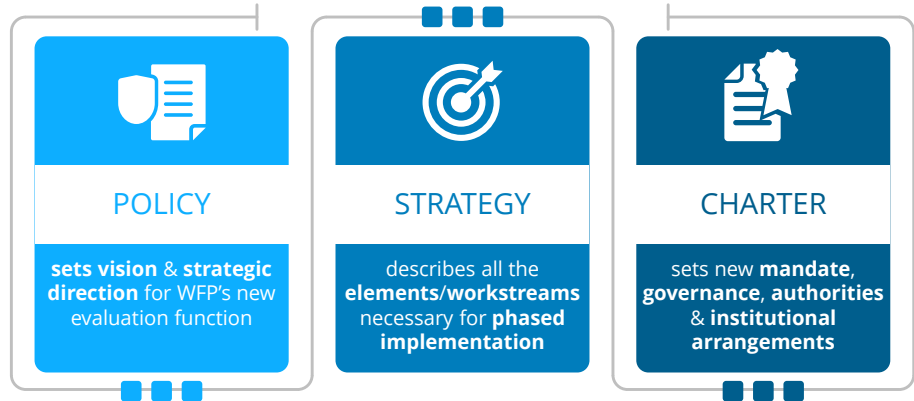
POLICY

sets vision & strategic direction for WFP's new evaluation function

STRATEGY

describes all the elements/workstreams necessary for phased implementation

CHARTER

sets new mandate, governance, authorities & institutional arrangements